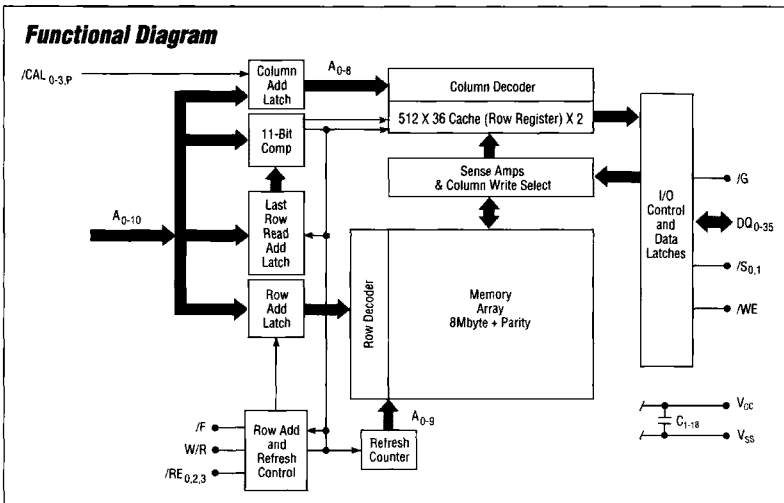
Functional Diagram

/CAL $_{0-3,P}$

Column Add Latch

$A_{0-8}$

Column Decoder

512 X 36 Cache (Row Register) X 2

11-Bit Comp

Sense Amps & Column Write Select

$A_{0-10}$

Last Row Read Add Latch

I/O Control and Data Latches

/G

$DQ_{0-35}$

$/S_{0,1}$

/WE

Row Add Latch

Row Decoder

Memory Array 8Mbyte + Parity

$A_{0-9}$

/F

W/R

/RE $_{0,2,3}$

Row Add and Refresh Control

Refresh Counter

$V_{CC}$

$C_{1-18}$

$V_{SS}$